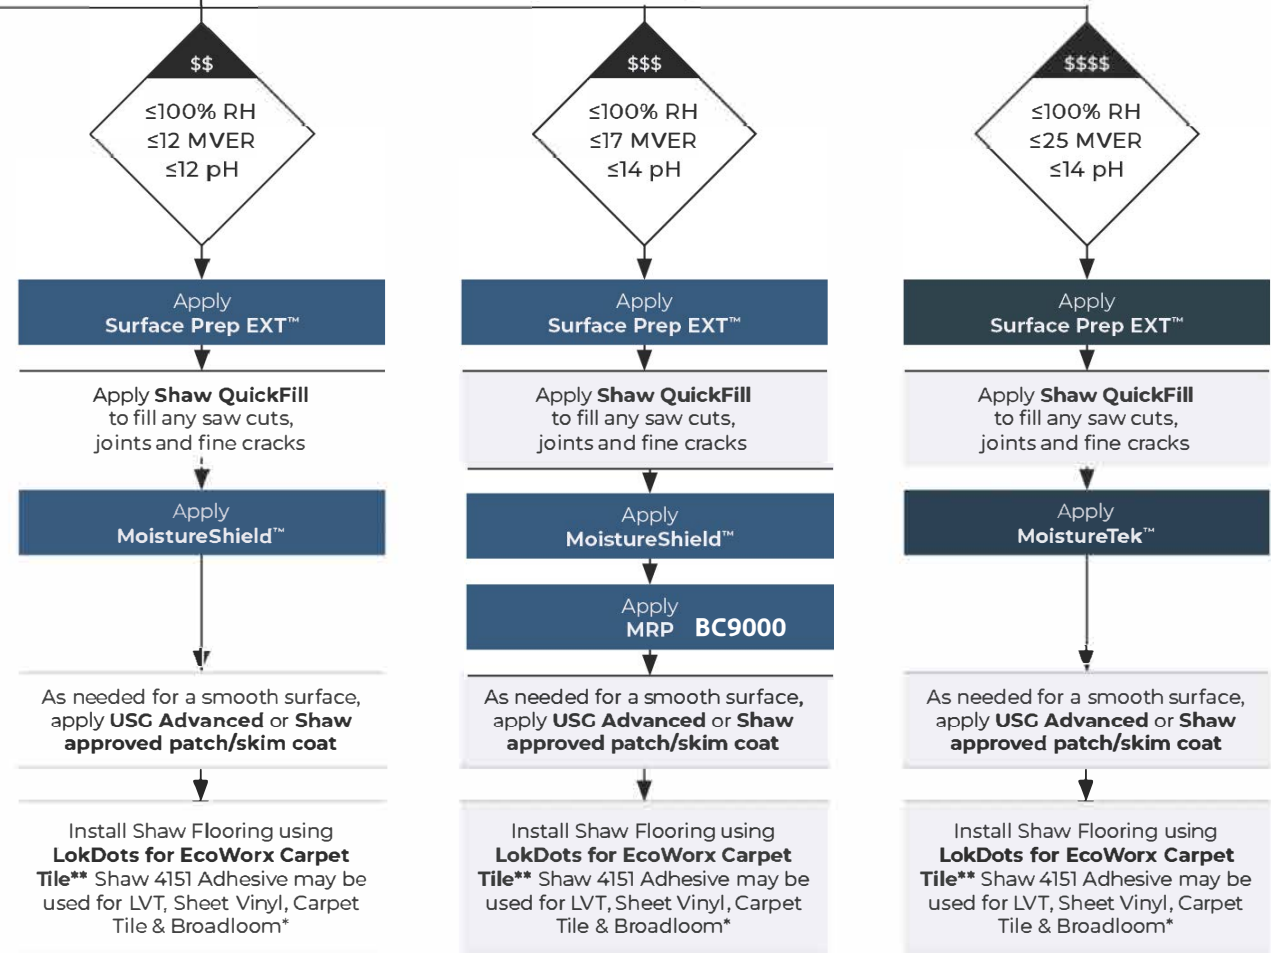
$$

≤100% RH
≤12 MVER
≤12 pH

Apply
Surface Prep EXT™

Apply **Shaw QuickFill** to fill any saw cuts, joints and fine cracks

Apply
MoistureShield™

As needed for a smooth surface, apply **USG Advanced** or **Shaw approved patch/skim coat**

Install Shaw Flooring using **LokDots for EcoWorx Carpet Tile**** Shaw 4151 Adhesive may be used for LVT, Sheet Vinyl, Carpet Tile & Broadloom*

$$$

≤100% RH
≤17 MVER
≤14 pH

Apply
Surface Prep EXT™

Apply **Shaw QuickFill** to fill any saw cuts, joints and fine cracks

Apply
MoistureShield™

Apply
MRP BC9000

As needed for a smooth surface, apply **USG Advanced** or **Shaw approved patch/skim coat**

Install Shaw Flooring using **LokDots for EcoWorx Carpet Tile**** Shaw 4151 Adhesive may be used for LVT, Sheet Vinyl, Carpet Tile & Broadloom*

$$$$

≤100% RH
≤25 MVER
≤14 pH

Apply
Surface Prep EXT™

Apply **Shaw QuickFill** to fill any saw cuts, joints and fine cracks

Apply
MoistureTek™

As needed for a smooth surface, apply **USG Advanced** or **Shaw approved patch/skim coat**

Install Shaw Flooring using **LokDots for EcoWorx Carpet Tile**** Shaw 4151 Adhesive may be used for LVT, Sheet Vinyl, Carpet Tile & Broadloom*